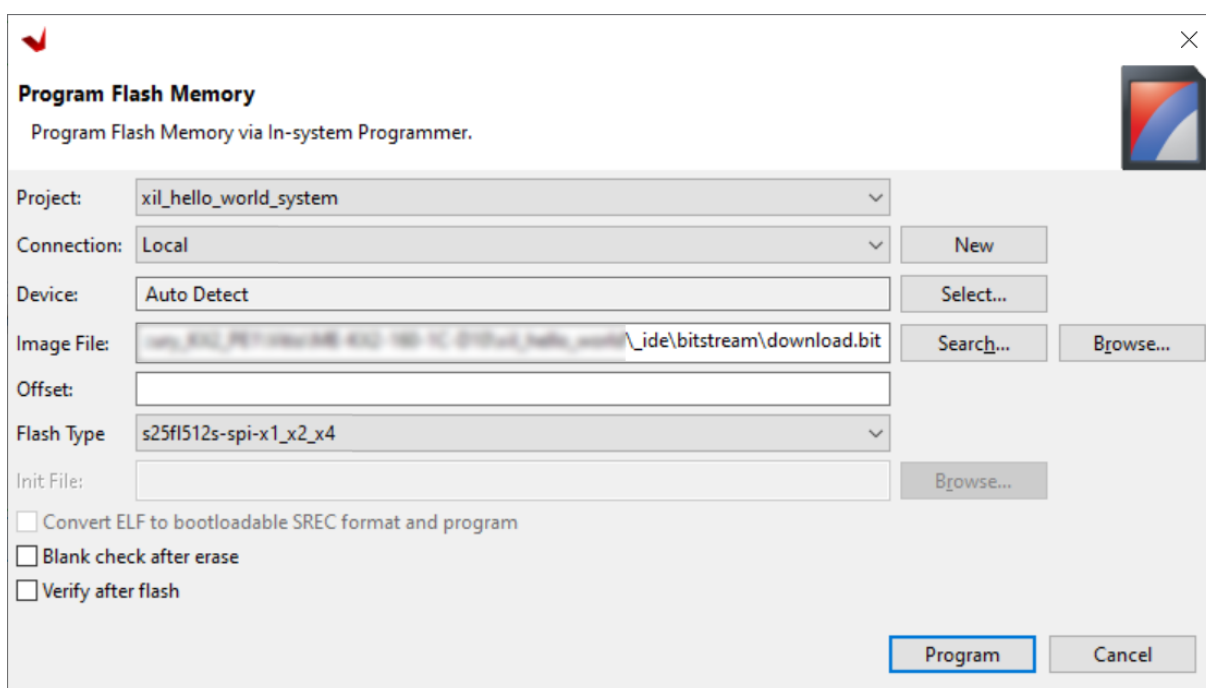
Program Flash Memory

Program Flash Memory via In-system Programmer.

Project: xil_hello_world_system

Connection: Local New

Device: Auto Detect Select...

Image File: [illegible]\_ide\bitstream\download.bit Search... Browse...

Offset:

Flash Type s25fl512s-spi-x1_x2_x4

Init File: Browse...

Convert ELF to bootloadable SREC format and program

Blank check after erase

Verify after flash

Program Cancel